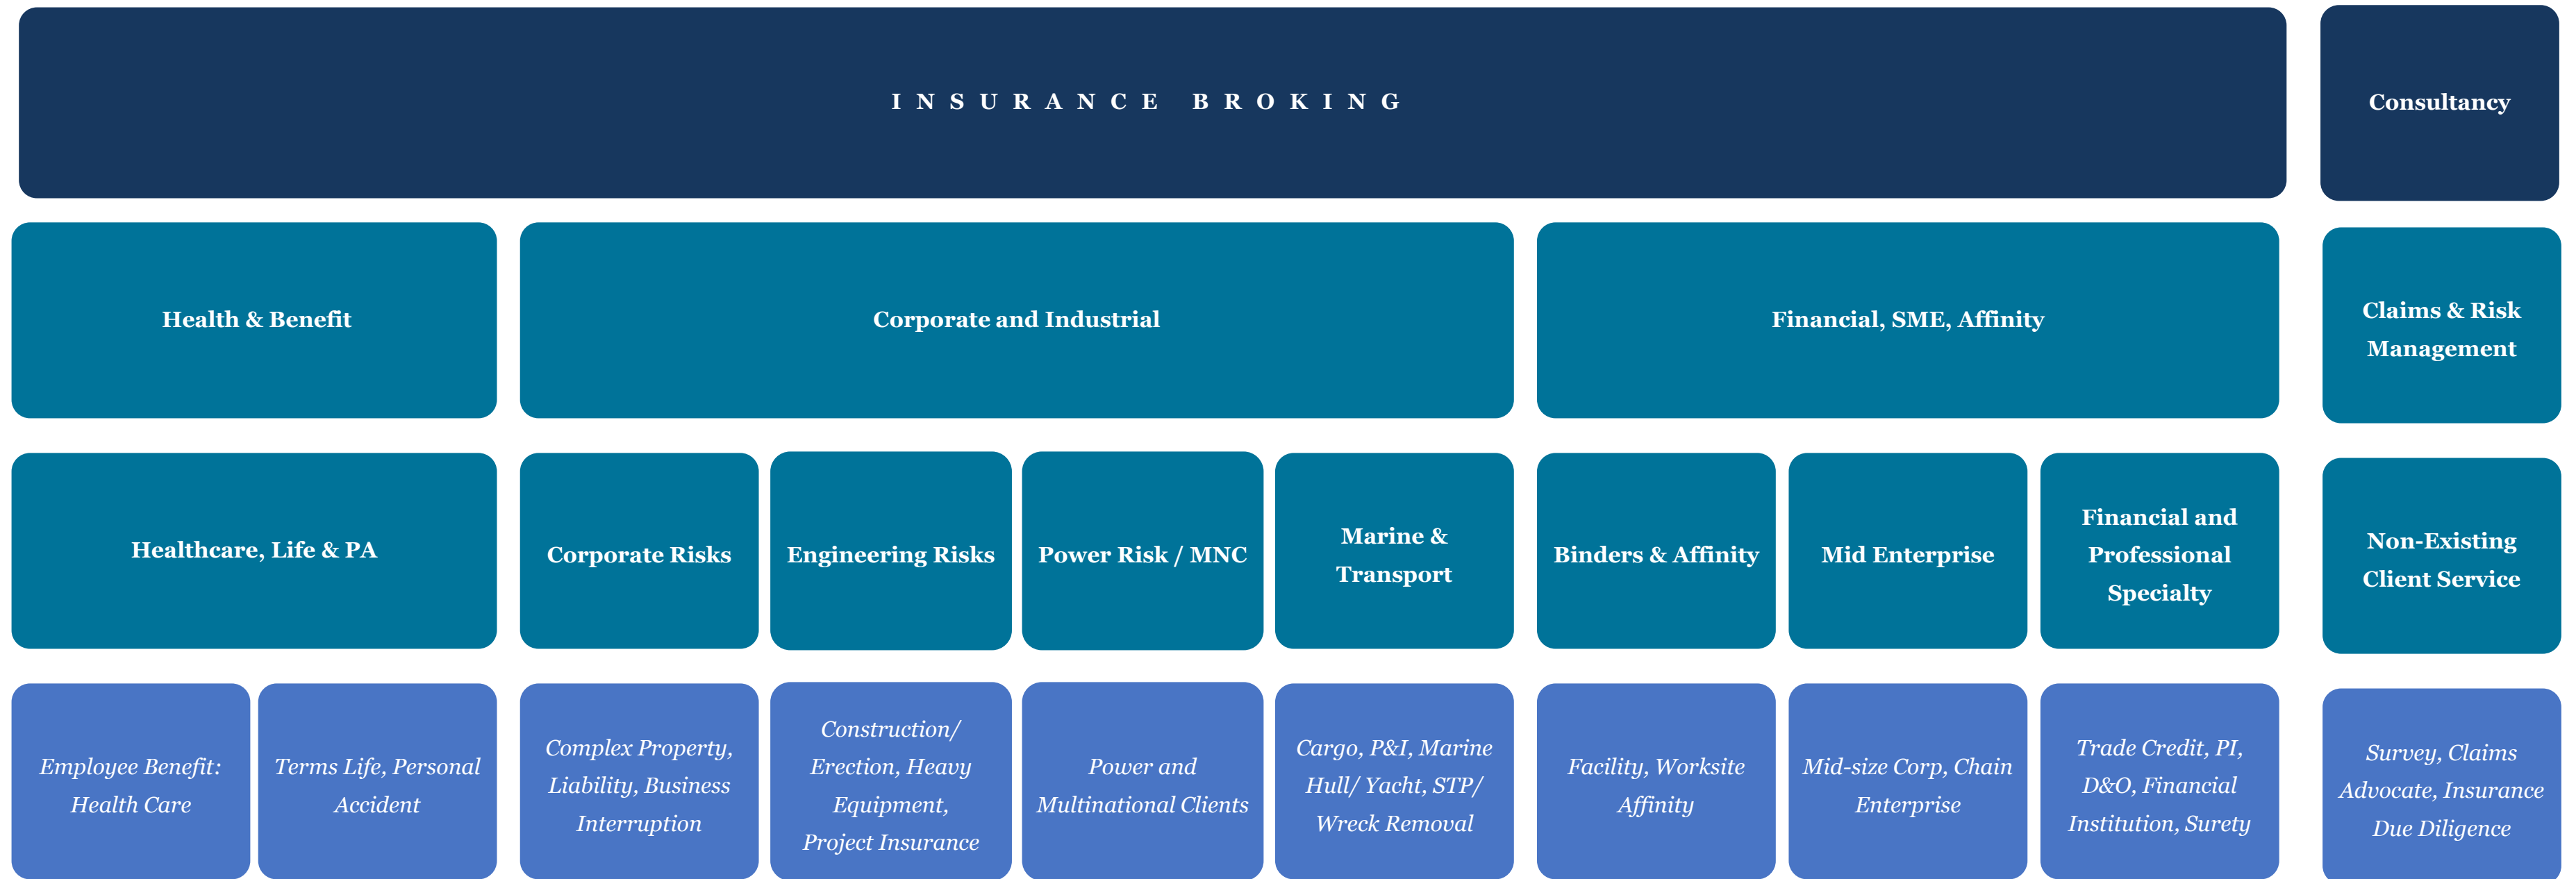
INSURANCE BROKING

Consultancy

Health & Benefit

Corporate and Industrial

Financial, SME, Affinity

Claims & Risk Management

Healthcare, Life & PA

Corporate Risks

Engineering Risks

Power Risk / MNC

Marine & Transport

Binders & Affinity

Mid Enterprise

Financial and Professional Specialty

Non-Existing Client Service

Employee Benefit: Health Care

Terms Life, Personal Accident

Complex Property, Liability, Business Interruption

Construction/ Erection, Heavy Equipment, Project Insurance

Power and Multinational Clients

Cargo, P&I, Marine Hull/ Yacht, STP/ Wreck Removal

Facility, Worksite Affinity

Mid-size Corp, Chain Enterprise

Trade Credit, PI, D&O, Financial Institution, Surety

Survey, Claims Advocate, Insurance Due Diligence